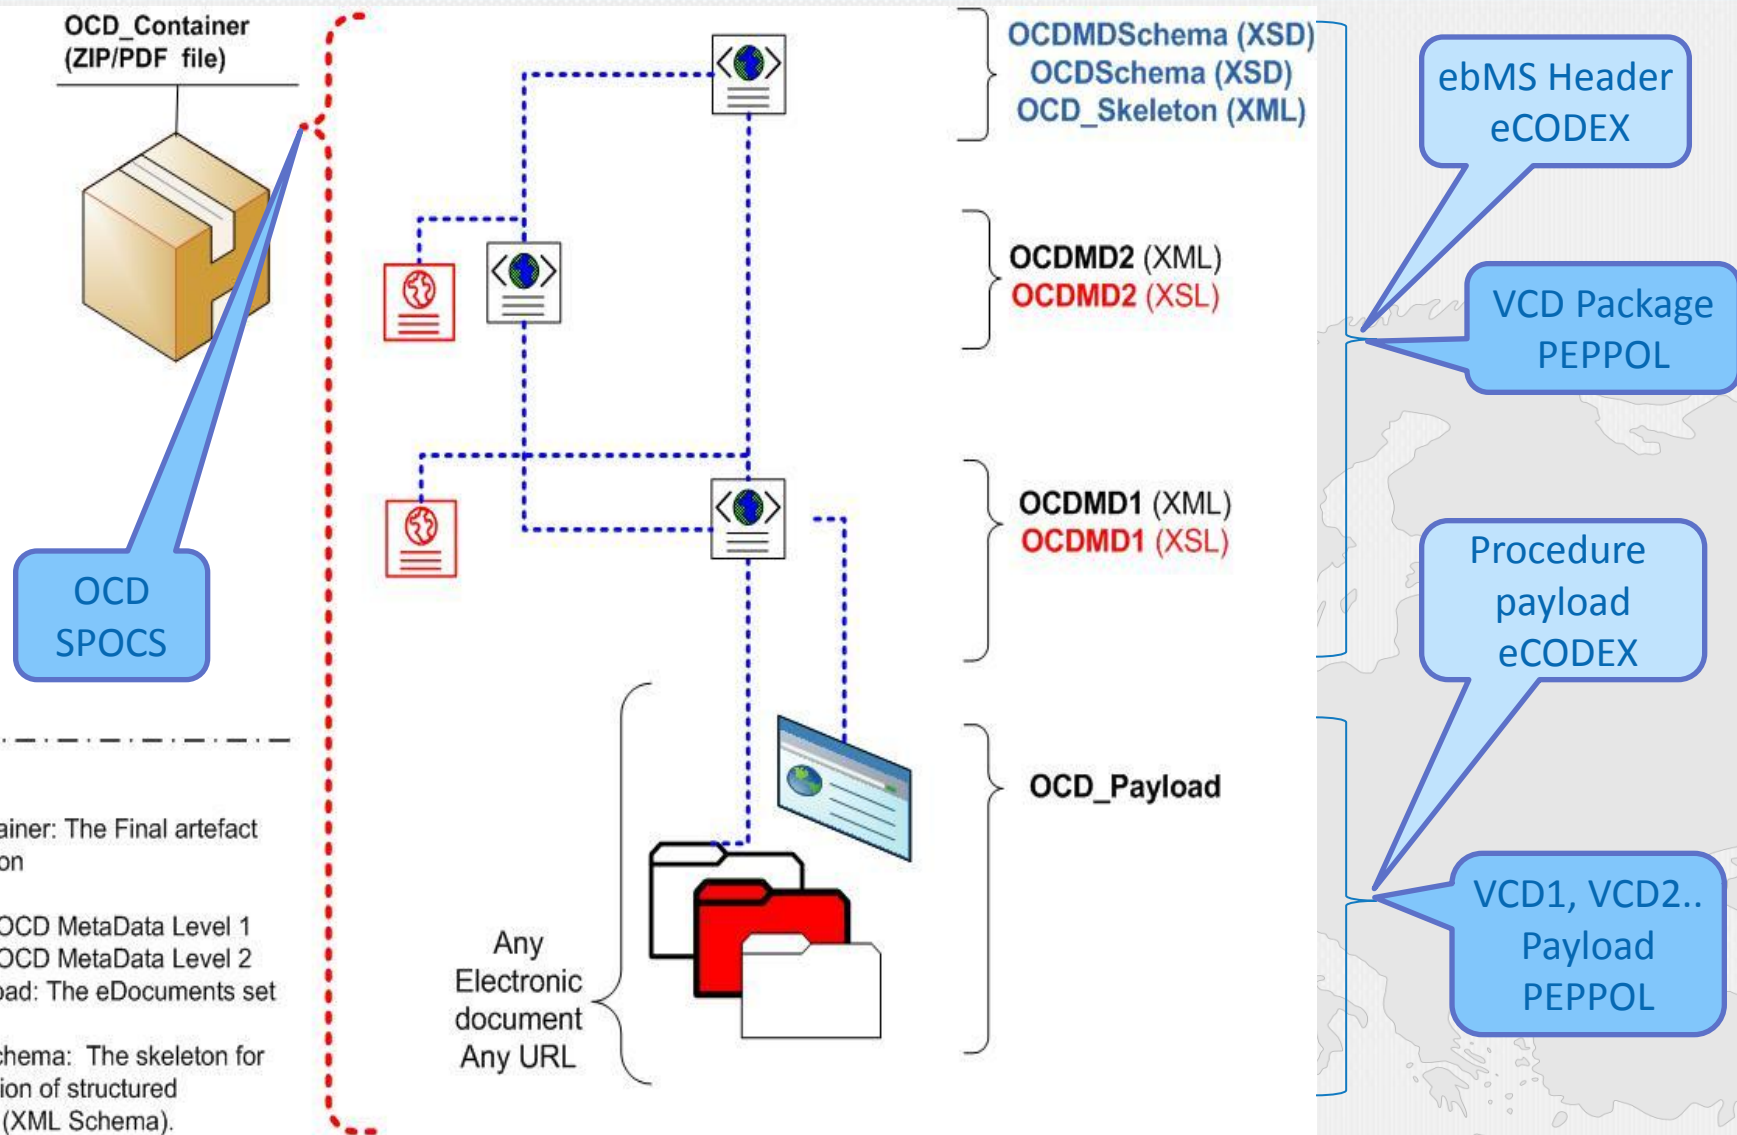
OCD_Container
(ZIP/PDF file)

OCD
SPOCS

ainer: The Final artefact
on

OCD MetaData Level 1
OCD MetaData Level 2
oad: The eDocuments set

chema: The skeleton for
ion of structured
(XML Schema).

OCDMDSchema (XSD)
OCDSchema (XSD)
OCD_Skeleton (XML)

OCDMD2 (XML)
OCDMD2 (XSL)

OCDMD1 (XML)
OCDMD1 (XSL)

OCD_Payload

Any
Electronic
document
Any URL

ebMS Header
eCODEX

VCD Package
PEPPOL

Procedure
payload
eCODEX

VCD1, VCD2..
Payload
PEPPOL